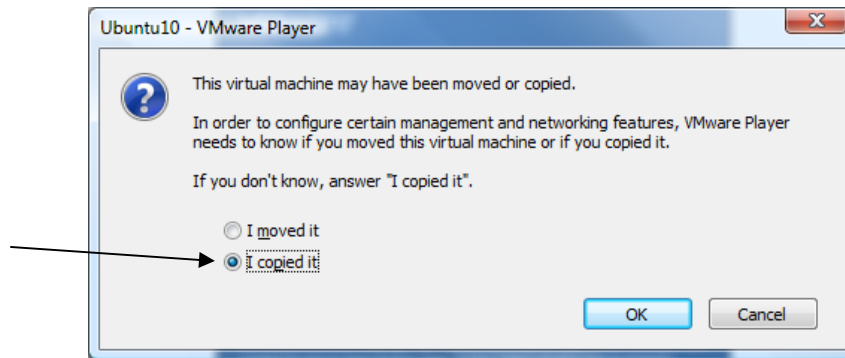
Ubuntu10 - VMware Player

This virtual machine may have been moved or copied.

In order to configure certain management and networking features, VMware Player needs to know if you moved this virtual machine or if you copied it.

If you don't know, answer "I copied it".

I moved it

I copied it

OK

Cancel